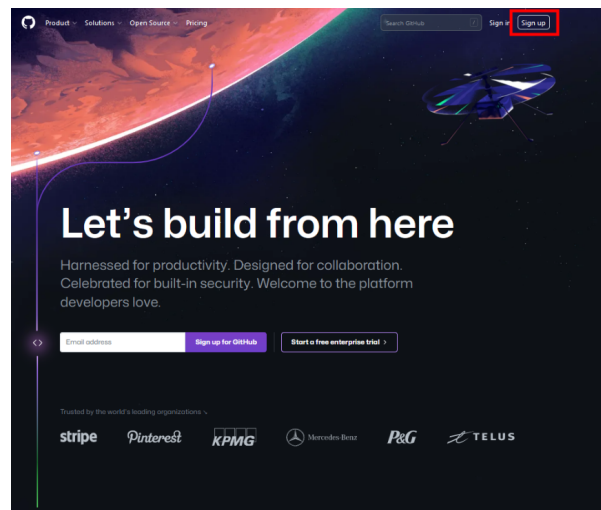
Product Solutions Open Source Pricing

Search GitHub

Sign in Sign up

Let's build from here

Harnessed for productivity. Designed for collaboration. Celebrated for built-in security. Welcome to the platform developers love.

Email address

Sign up for GitHub

Start a free enterprise trial >

Trusted by the world's leading organizations ↘

stripe Pinterest KPMG Mercedes-Benz P&G TELUS